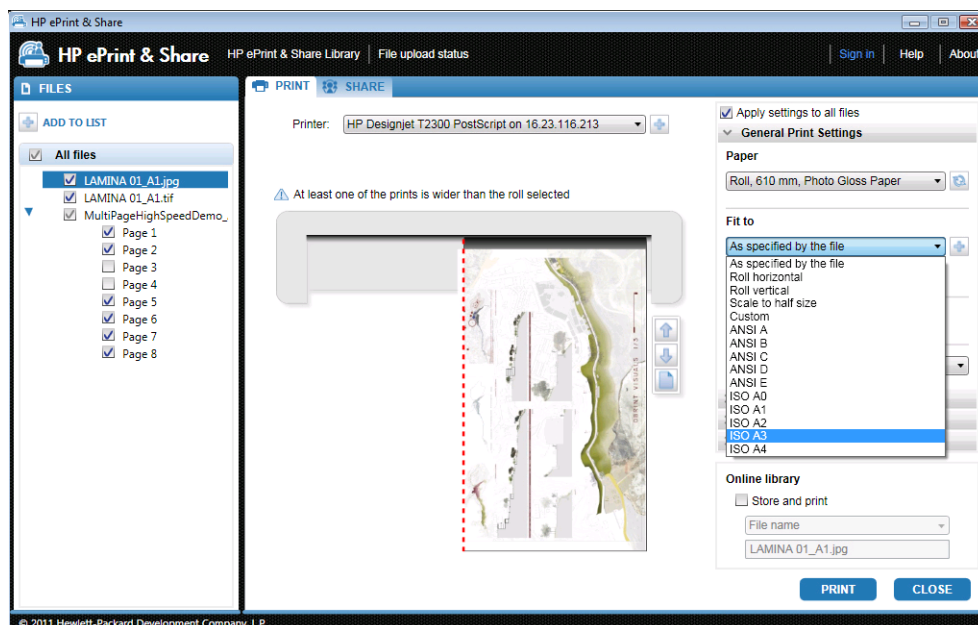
HP ePrint & Share

HP ePrint & Share HP ePrint & Share Library File upload status Sign in Help About

FILES

ADD TO LIST

All files

LAMINA 01_A1.jpg
LAMINA 01_A1.tif
MultiPageHighSpeedDemo_
Page 1
Page 2
Page 3
Page 4
Page 5
Page 6
Page 7
Page 8

PRINT SHARE

Printer: HP Designjet T2300 PostScript on 16.23.116.213

At least one of the prints is wider than the roll selected

Apply settings to all files

General Print Settings

Paper

Roll, 610 mm, Photo Gloss Paper

Fit to

As specified by the file

As specified by the file
Roll horizontal
Roll vertical
Scale to half size
Custom
ANSI A
ANSI B
ANSI C
ANSI D
ANSI E
ISO A0
ISO A1
ISO A2
ISO A3
ISO A4

Online library

Store and print

File name

LAMINA 01_A1.jpg

PRINT CLOSE

© 2011 Hewlett-Packard Development Company, L.P.